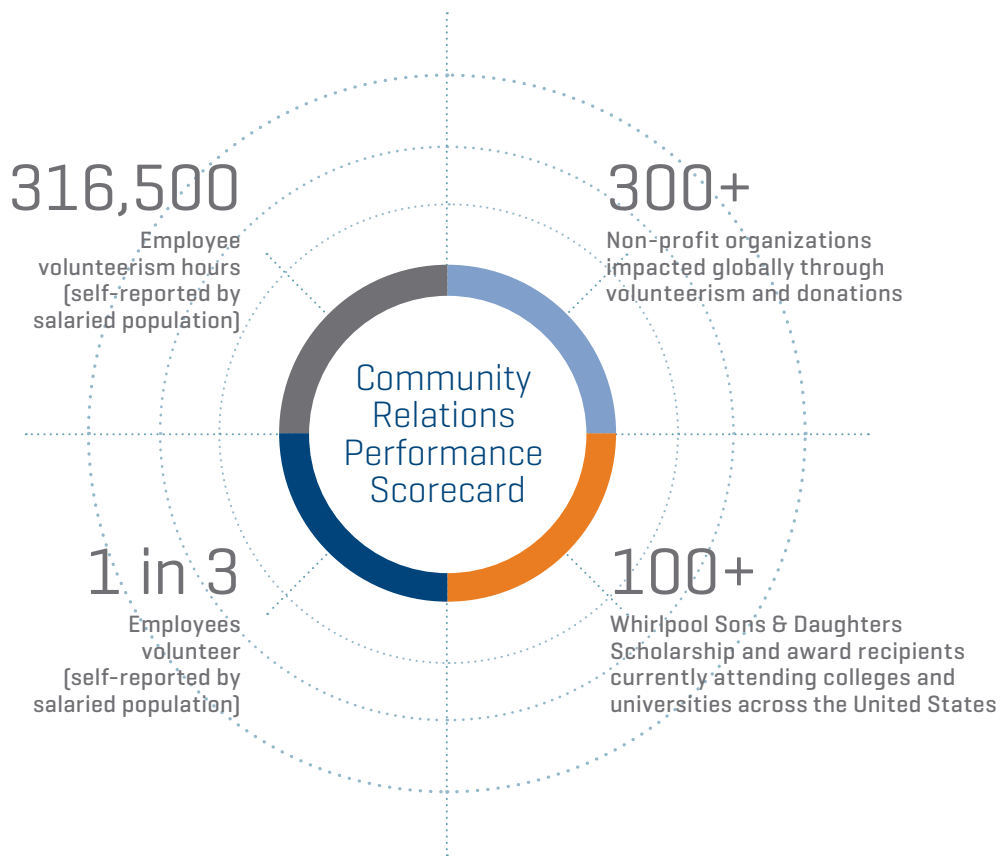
316,500
Employee volunteerism hours (self-reported by salaried population)

300+
Non-profit organizations impacted globally through volunteerism and donations

Community Relations Performance Scorecard

1 in 3
Employees volunteer (self-reported by salaried population)

100+
Whirlpool Sons & Daughters Scholarship and award recipients currently attending colleges and universities across the United States